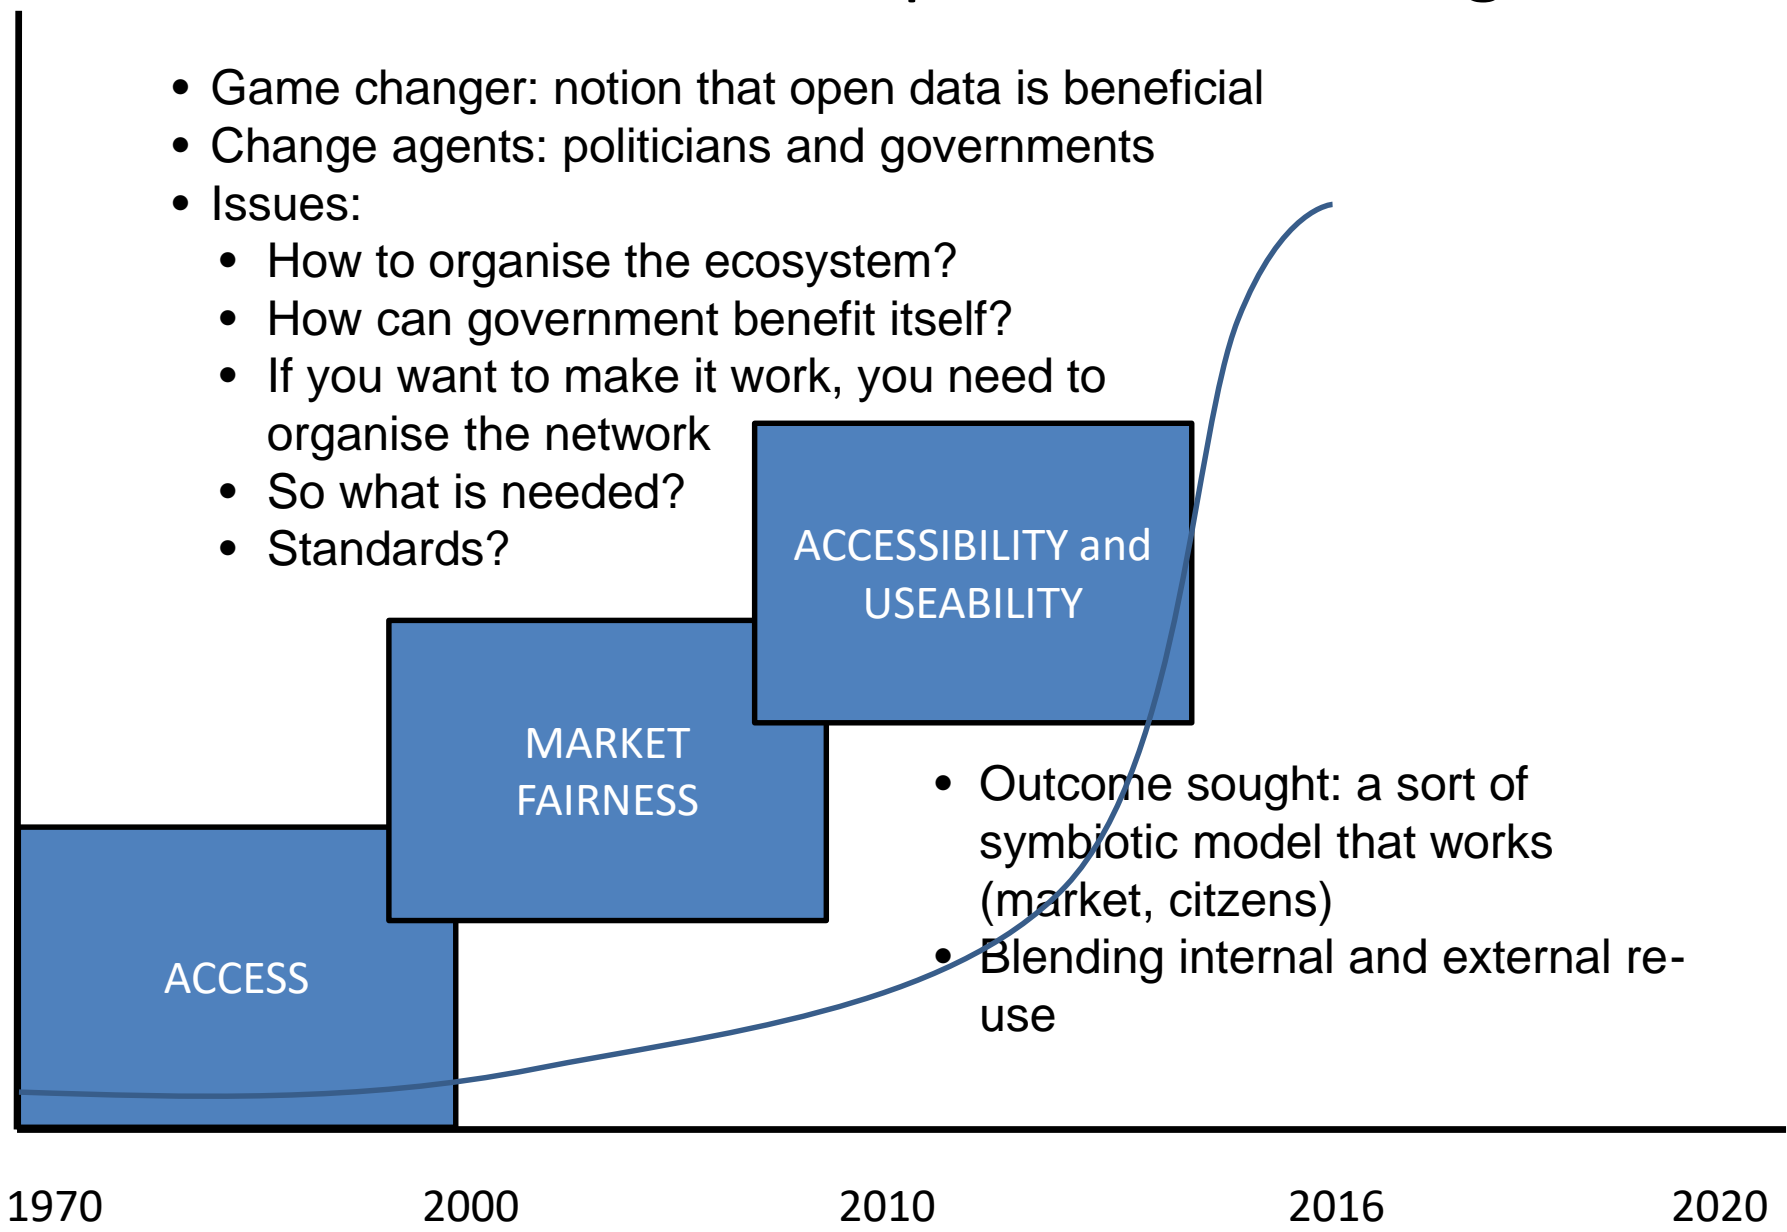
• Game changer: notion that open data is beneficial
• Change agents: politicians and governments
• Issues:
• How to organise the ecosystem?
• How can government benefit itself?
• If you want to make it work, you need to organise the network
• So what is needed?
• Standards?

ACCESSIBILITY and USEABILITY

MARKET FAIRNESS

ACCESS

• Outcome sought: a sort of symbiotic model that works (market, citzens)
• Blending internal and external re-use

1970 2000 2010 2016 2020